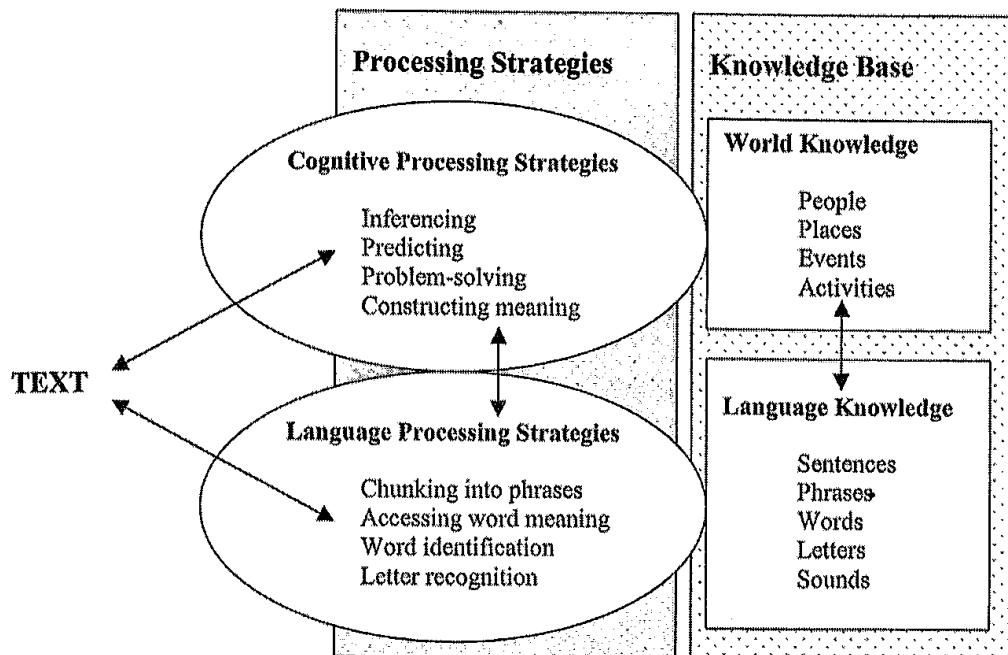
Processing Strategies

Cognitive Processing Strategies

Inferencing
Predicting
Problem-solving
Constructing meaning

TEXT

Language Processing Strategies

Chunking into phrases
Accessing word meaning
Word identification
Letter recognition

Knowledge Base

World Knowledge

People
Places
Events
Activities

Language Knowledge

Sentences
Phrases
Words
Letters
Sounds